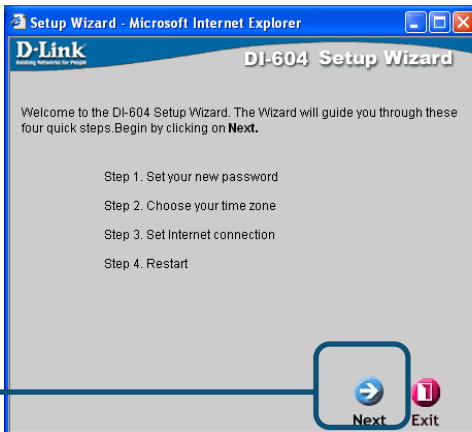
Setup Wizard - Microsoft Internet Explorer

D-Link
Building Networks for People

DI-604 Setup Wizard

Welcome to the DI-604 Setup Wizard. The Wizard will guide you through these four quick steps.Begin by clicking on **Next.**

Step 1. Set your new password

Step 2. Choose your time zone

Step 3. Set Internet connection

Step 4. Restart

Next Exit